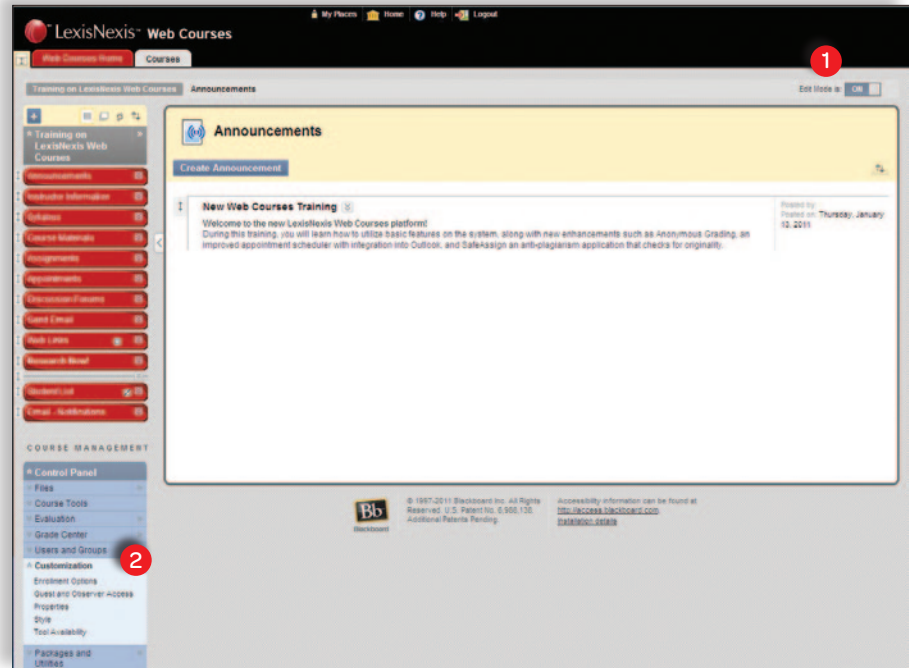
LexisNexis Web Courses

My Places Home Help Logout

Web Courses Home Courses

1

Training on LexisNexis Web Courses Announcements

Edit Mode is: ON

Training on LexisNexis Web Courses

Announcements
Instructor Information
Syllabus
Course Materials
Assignments
Appointments
Discussion Forums
Send Email
Web Links
Research Now!
Student List
Email - Notifications

COURSE MANAGEMENT

Control Panel
Files
Course Tools
Evaluation
Grade Center
Users and Groups
Customization
Enrollment Options
Guest and Observer Access
Properties
Style
Tool Availability
Packages and Utilities

2

Announcements

Create Announcement

New Web Courses Training

Welcome to the new LexisNexis Web Courses platform!
During this training, you will learn how to utilize basic features on the system, along with new enhancements such as Anonymous Grading, an improved appointment scheduler with integration into Outlook, and SafeAssign an anti-plagiarism application that checks for originality.

Posted by:
Posted on: Thursday, January 13, 2011

Bb Blackboard

© 1997-2011 Blackboard Inc. All Rights Reserved. U.S. Patent No. 6,988,138. Additional Patents Pending.

Accessibility information can be found at http://access.blackboard.com. Installation details